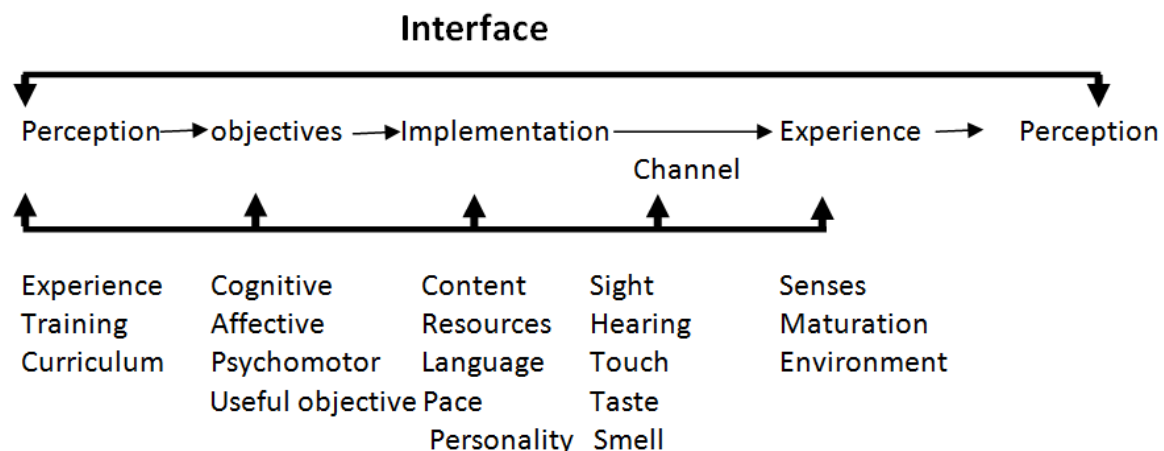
Interface

Perception → objectives → Implementation → Experience → Perception

Channel

Experience
Training
Curriculum

Cognitive
Affective
Psychomotor
Useful objective

Content
Resources
Language
Pace
Personality

Sight
Hearing
Touch
Taste
Smell

Senses
Maturation
Environment